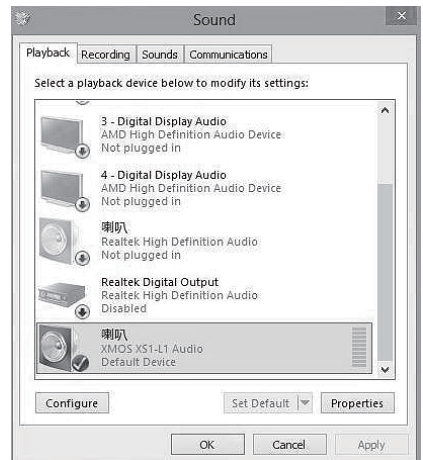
Sound

Playback | Recording | Sounds | Communications

Select a playback device below to modify its settings:

3 - Digital Display Audio
AMD High Definition Audio Device
Not plugged in

4 - Digital Display Audio
AMD High Definition Audio Device
Not plugged in

喇叭
Realtek High Definition Audio
Not plugged in

Realtek Digital Output
Realtek High Definition Audio
Disabled

喇叭
XMOS XS1-L1 Audio
Default Device

Configure

Set Default

Properties

OK

Cancel

Apply